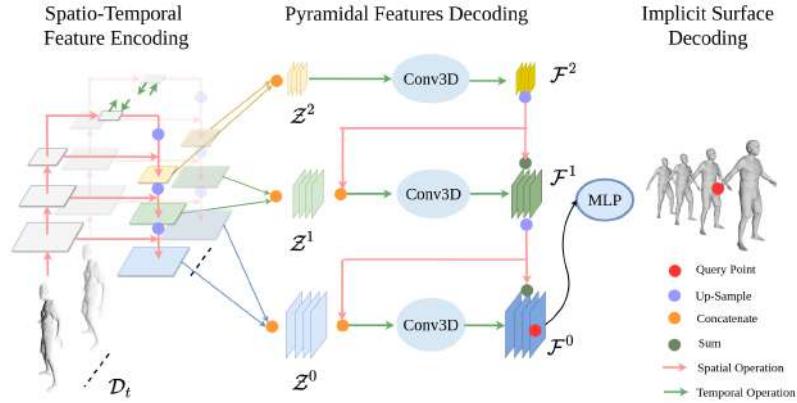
Spatio-Temporal Feature Encoding

Pyramidal Features Decoding

Implicit Surface Decoding

Conv3D

$\mathcal{F}^2$

$\mathcal{Z}^2$

Conv3D

$\mathcal{F}^1$

$\mathcal{Z}^1$

MLP

Conv3D

$\mathcal{Z}^0$

$\mathcal{F}^0$

$\mathcal{D}_t$

Query Point

Up-Sample

Concatenate

Sum

Spatial Operation

Temporal Operation